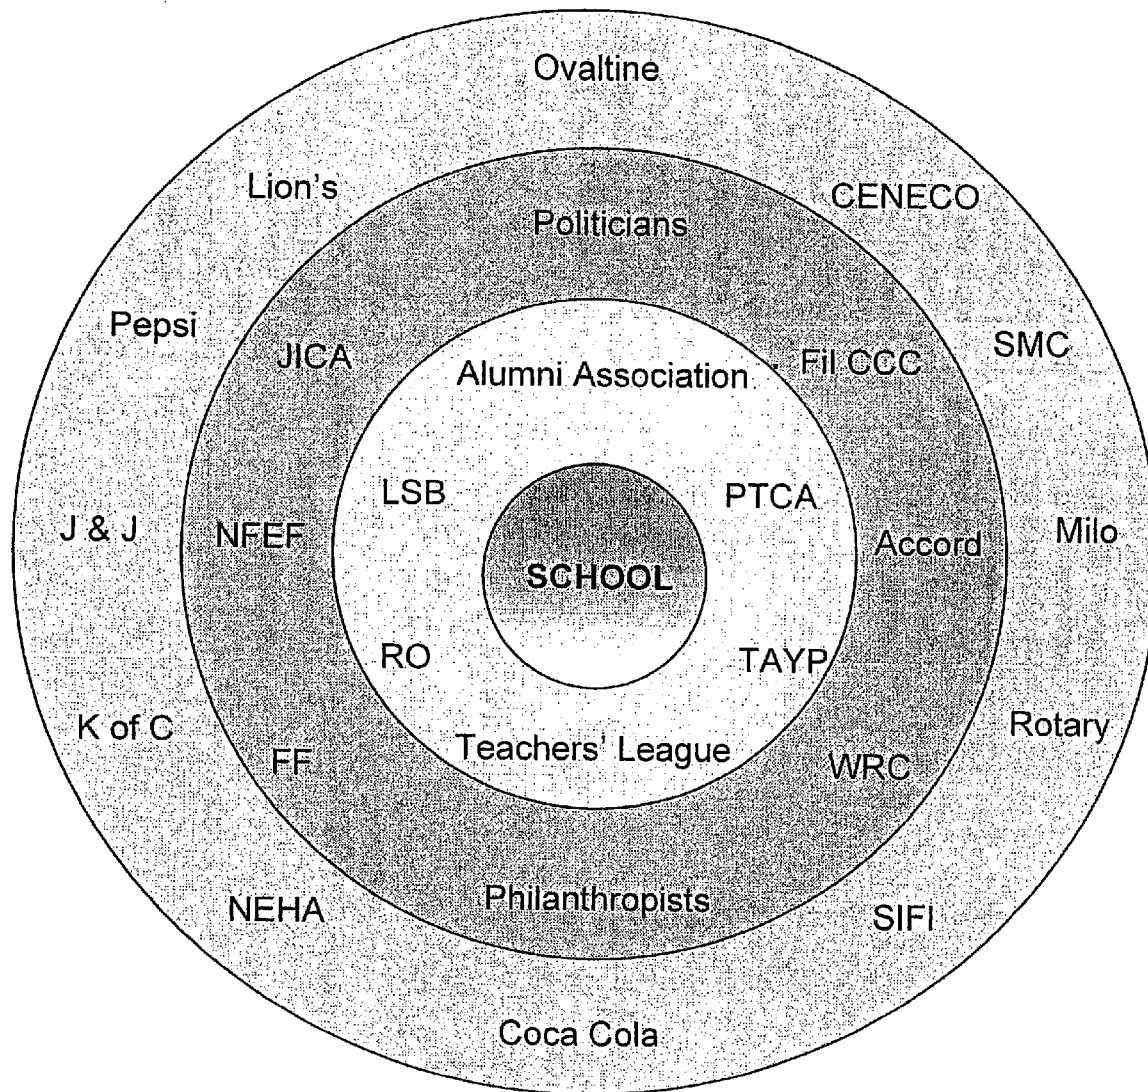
Ovaltine

Lion's

CENECO

Politicians

Pepsi

SMC

JICA

Fil CCC

Alumni Association

LSB

PTCA

J & J

NFEF

Accord

Milo

SCHOOL

RO

TAYP

K of C

Rotary

Teachers' League

FF

WRC

Philanthropists

NEHA

SIFI

Coca Cola